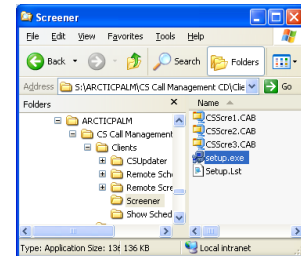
Screener

File Edit View Favorites Tools Help

Back Search Folders

Address S:\ARCTICPALM\CS Call Management CD\Cle Go

Folders

ARCTICPALM
CS Call Management
Clients
CSUpdater
Remote Sche
Remote Scre
Screener
Show Sched

Name
CSScre1.CAB
CSScre2.CAB
CSScre3.CAB
setup.exe
Setup.Lst

Type: Application Size: 136 136 KB Local intranet